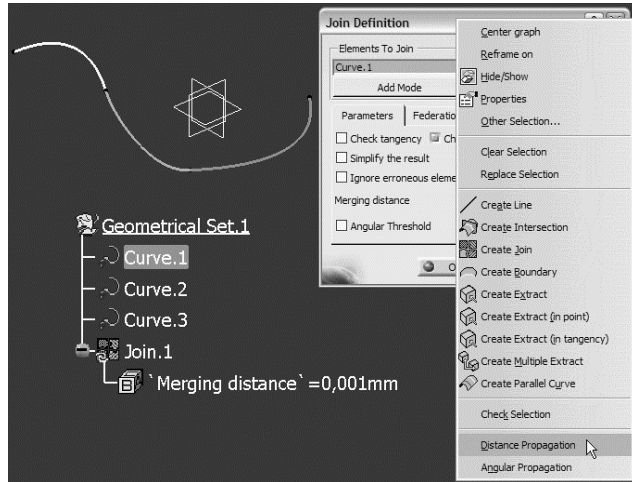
Join Definition

Elements To Join

Curve.1

Add Mode

Parameters | Federatio

Check tangency Ch

Simplify the result

Ignore erroneous eleme

Merging distance

Angular Threshold

O

Geometrical Set.1

Curve.1

Curve.2

Curve.3

Join.1

`Merging distance` =0,001mm

Center graph

Reframe on

Hide/Show

Properties

Other Selection...

Clear Selection

Replace Selection

Create Line

Create Intersection

Create Join

Create Boundary

Create Extract

Create Extract (in point)

Create Extract (in tangency)

Create Multiple Extract

Create Parallel Curve

Check Selection

Distance Propagation

Angular Propagation